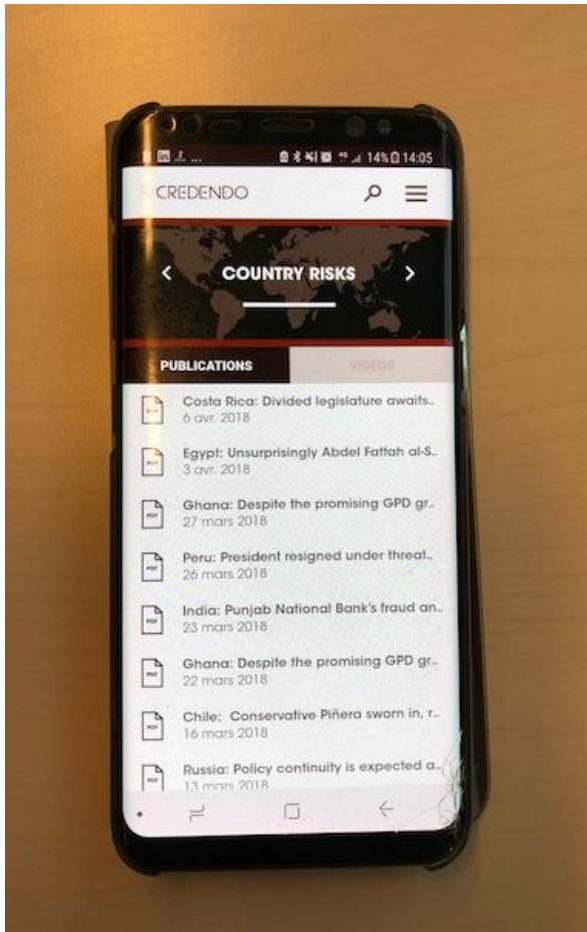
14% 14:05

CREDENDO

COUNTRY RISKS

PUBLICATIONS

VIDEOS

Costa Rica: Divided legislature awaits..
6 avr. 2018

Egypt: Unsurprisingly Abdel Fattah al-S..
3 avr. 2018

Ghana: Despite the promising GPD gr..
27 mars 2018

Peru: President resigned under threat..
26 mars 2018

India: Punjab National Bank's fraud an..
23 mars 2018

Ghana: Despite the promising GPD gr..
22 mars 2018

Chile: Conservative Piñera sworn in, r..
16 mars 2018

Russia: Policy continuity is expected a..
13 mars 2018